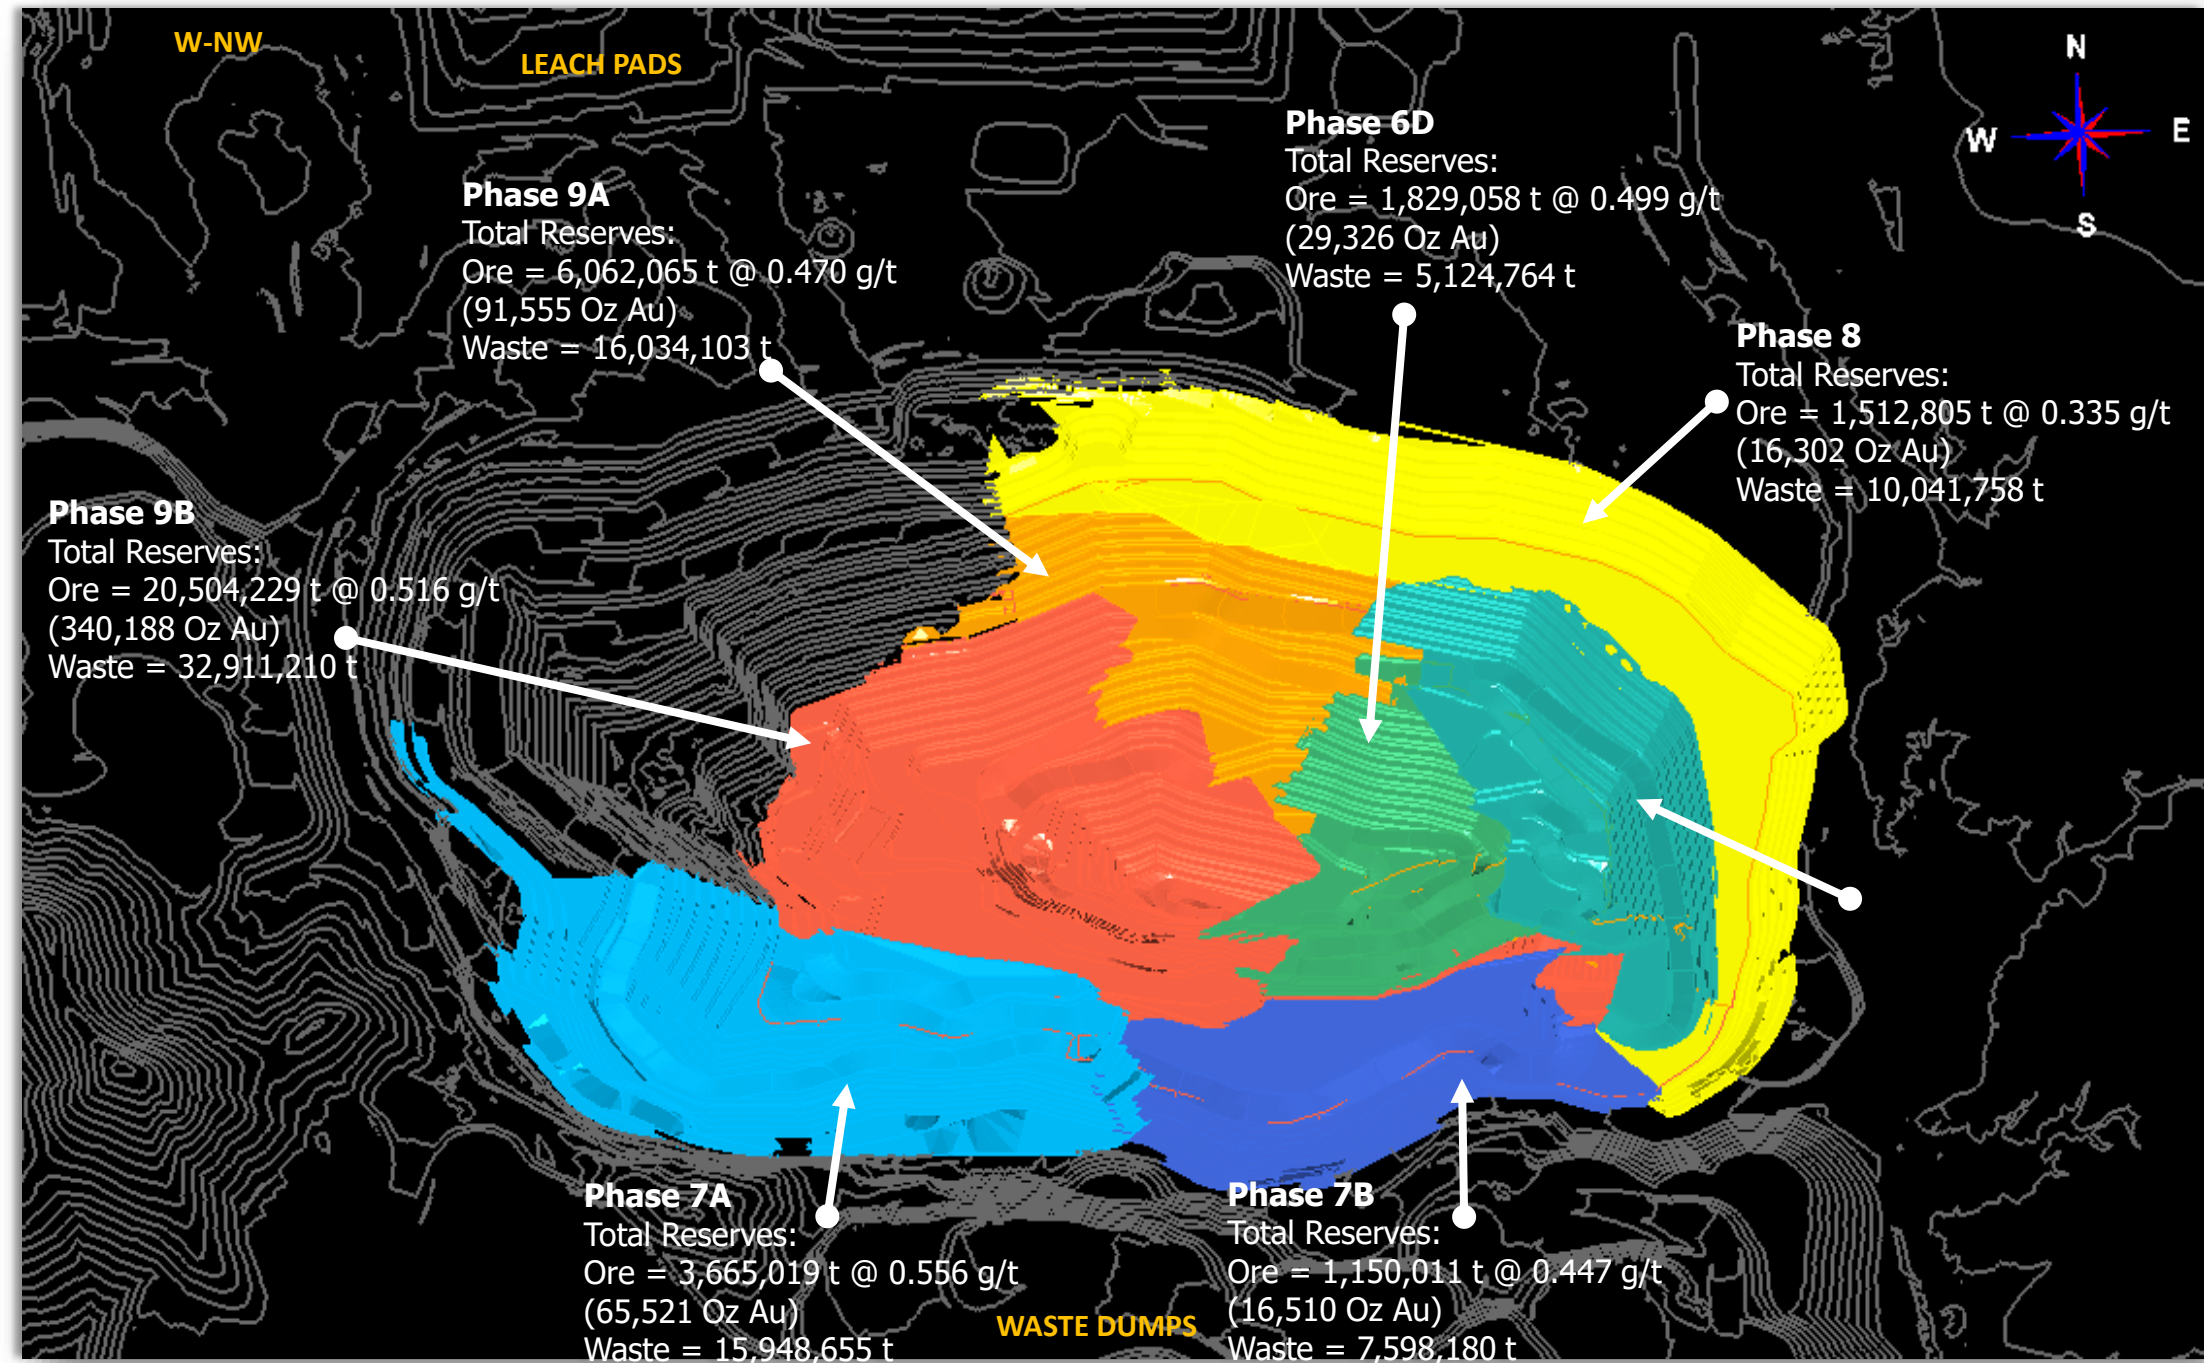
W-NW

LEACH PADS

N
W
E
S

Phase 9A
Total Reserves:
Ore = 6,062,065 t @ 0.470 g/t
(91,555 Oz Au)
Waste = 16,034,103 t

Phase 6D
Total Reserves:
Ore = 1,829,058 t @ 0.499 g/t
(29,326 Oz Au)
Waste = 5,124,764 t

Phase 8
Total Reserves:
Ore = 1,512,805 t @ 0.335 g/t
(16,302 Oz Au)
Waste = 10,041,758 t

Phase 9B
Total Reserves:
Ore = 20,504,229 t @ 0.516 g/t
(340,188 Oz Au)
Waste = 32,911,210 t

Phase 7A
Total Reserves:
Ore = 3,665,019 t @ 0.556 g/t
(65,521 Oz Au)
Waste = 15,948,655 t

WASTE DUMPS

Phase 7B
Total Reserves:
Ore = 1,150,011 t @ 0.447 g/t
(16,510 Oz Au)
Waste = 7,598,180 t